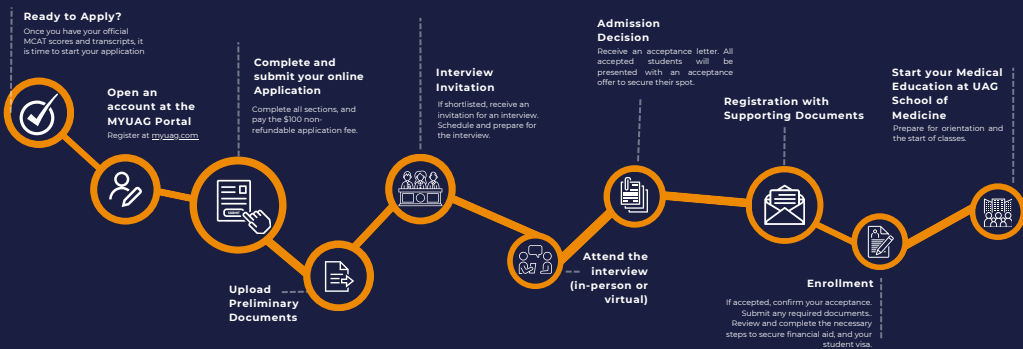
Ready to Apply?
Once you have your official MCAT scores and transcripts, it is time to start your application

Open an account at the MYUAG Portal
Register at myuag.com

Complete and submit your online Application
Complete all sections, and pay the $100 non-refundable application fee.

Upload Preliminary Documents

Interview Invitation
If shortlisted, receive an invitation for an interview. Schedule and prepare for the interview.

Attend the interview (in-person or virtual)

Admission Decision
Receive an acceptance letter. All accepted students will be presented with an acceptance offer to secure their spot.

Registration with Supporting Documents

Enrollment
If accepted, confirm your acceptance. Submit any required documents. Review and complete the necessary steps to secure financial aid, and your student visa.

Start your Medical Education at UAG School of Medicine
Prepare for orientation and the start of classes.